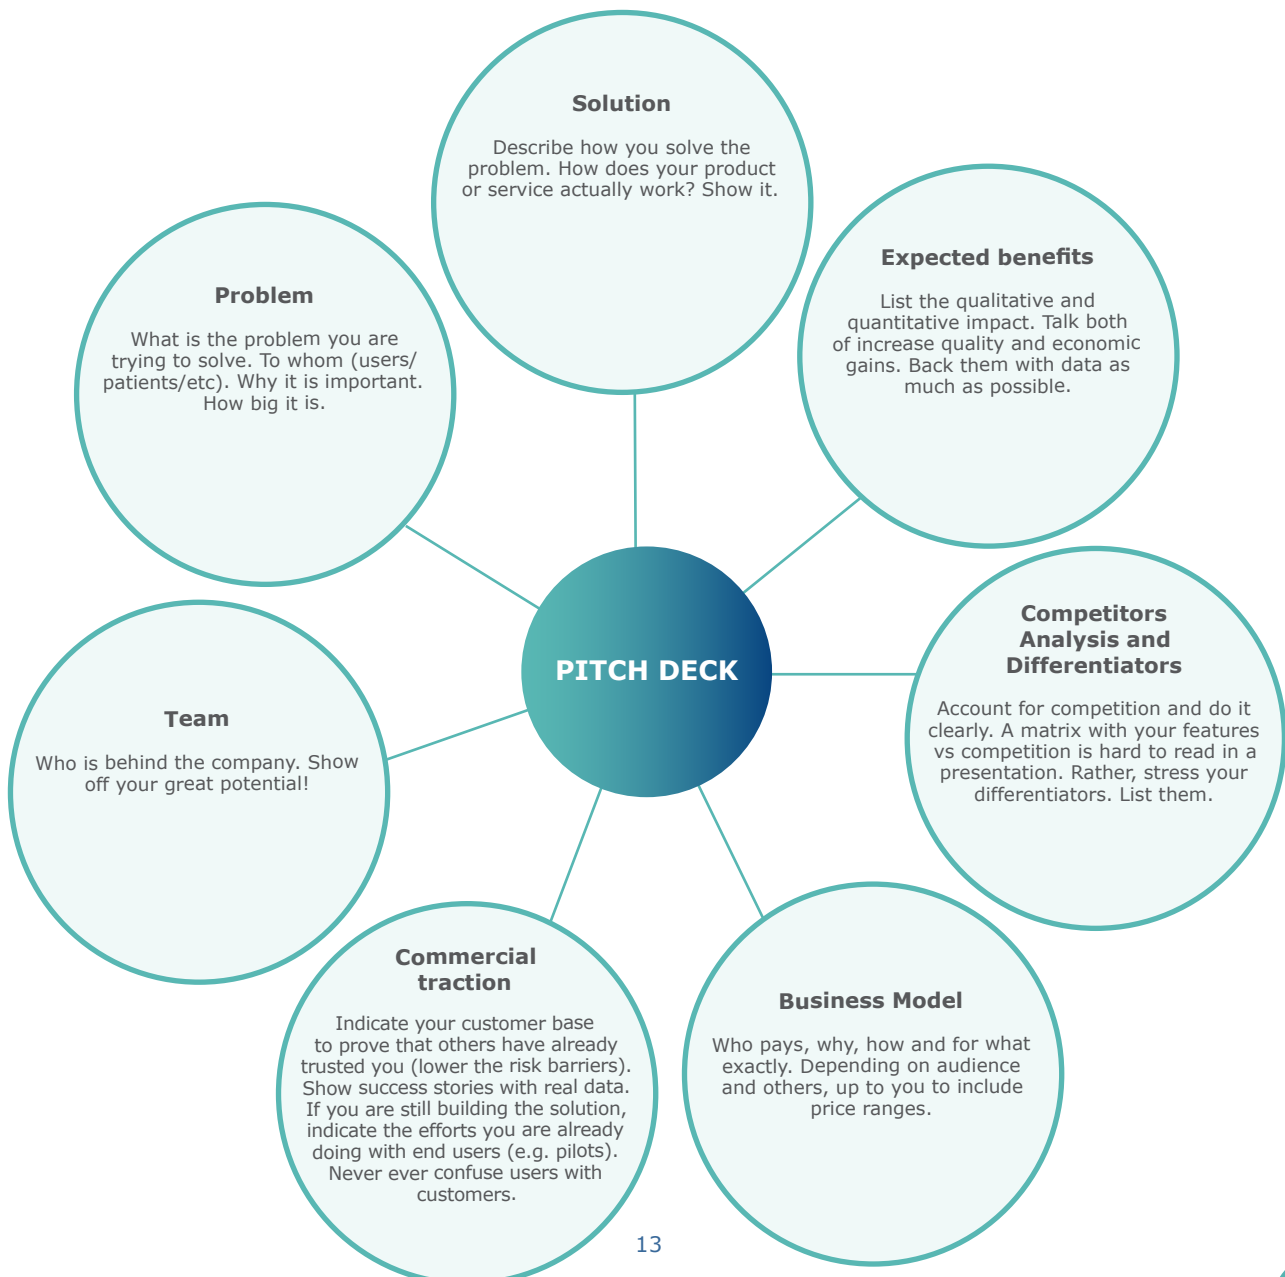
PITCH DECK

Solution

Describe how you solve the problem. How does your product or service actually work? Show it.

Expected benefits

List the qualitative and quantitative impact. Talk both of increase quality and economic gains. Back them with data as much as possible.

Competitors Analysis and Differentiators

Account for competition and do it clearly. A matrix with your features vs competition is hard to read in a presentation. Rather, stress your differentiators. List them.

Business Model

Who pays, why, how and for what exactly. Depending on audience and others, up to you to include price ranges.

Commercial traction

Indicate your customer base to prove that others have already trusted you (lower the risk barriers). Show success stories with real data. If you are still building the solution, indicate the efforts you are already doing with end users (e.g. pilots). Never ever confuse users with customers.

Team

Who is behind the company. Show off your great potential!

Problem

What is the problem you are trying to solve. To whom (users/ patients/etc). Why it is important. How big it is.

13